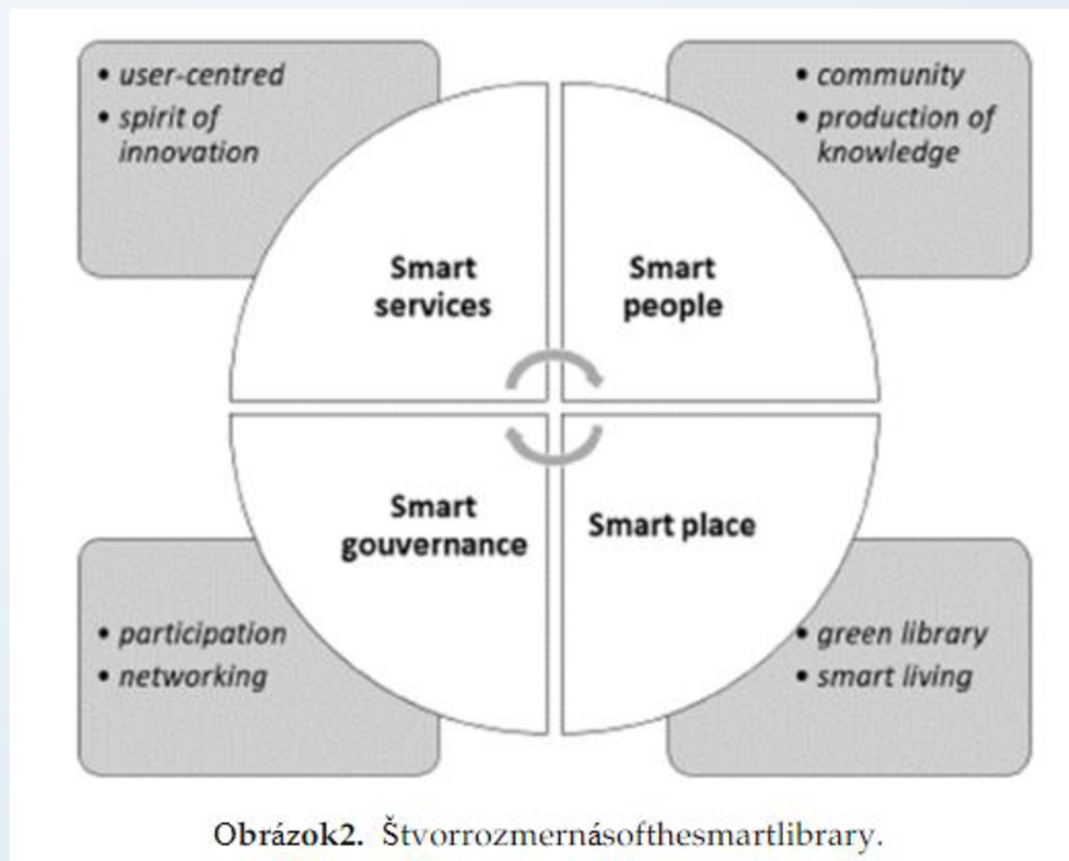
• user-centred
• spirit of innovation

• community
• production of knowledge

Smart services

Smart people

Smart gouvernance

Smart place

• participation
• networking

• green library
• smart living

Obrázok2. Štvorrozmernásofthesmartlibrary.